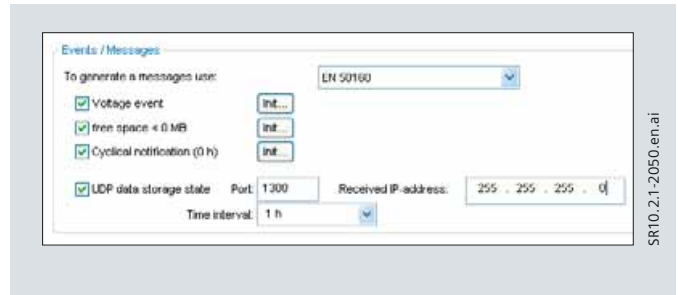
Events / Messages

To generate a messages use: EN 50160

Voltage event Init...

free space < 0 MB Init...

Cyclical notification (0 h) Init...

UDP data storage state Port: 1300 Received IP-address: 255 . 255 . 255 . 0

Time interval: 1 h

SR10.2.1-2050.en.ai